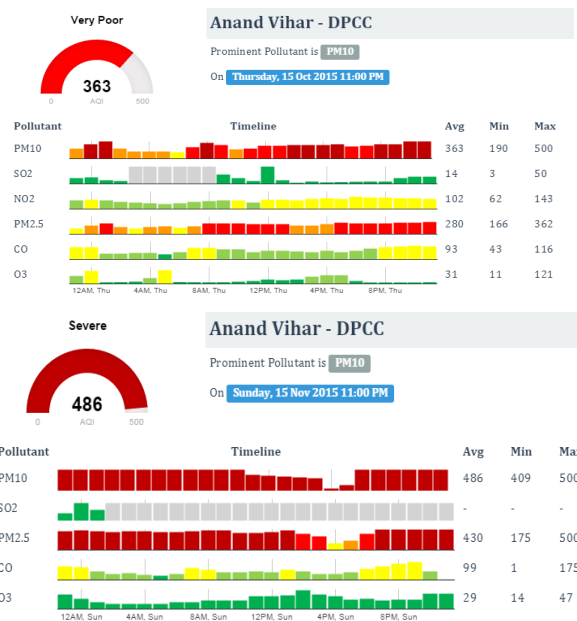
Very Poor

363
AQI
0 500

Anand Vihar - DPCC

Prominent Pollutant is PM10

On Thursday, 15 Oct 2015 11:00 PM

| Pollutant | Timeline | Avg | Min | Max |
|---|---|---|---|---|
| PM10 | | 363 | 190 | 500 |
| SO2 | | 14 | 3 | 50 |
| NO2 | | 102 | 62 | 143 |
| PM2.5 | | 280 | 166 | 362 |
| CO | | 93 | 43 | 116 |
| O3 | | 31 | 11 | 121 |

12AM, Thu 4AM, Thu 8AM, Thu 12PM, Thu 4PM, Thu 8PM, Thu

Severe

486
AQI
0 500

Anand Vihar - DPCC

Prominent Pollutant is PM10

On Sunday, 15 Nov 2015 11:00 PM

| Pollutant | Timeline | Avg | Min | Max |
|---|---|---|---|---|
| PM10 | | 486 | 409 | 500 |
| SO2 | | - | - | - |
| PM2.5 | | 430 | 175 | 500 |
| CO | | 99 | 1 | 175 |
| O3 | | 29 | 14 | 47 |

12AM, Sun 4AM, Sun 8AM, Sun 12PM, Sun 4PM, Sun 8PM, Sun